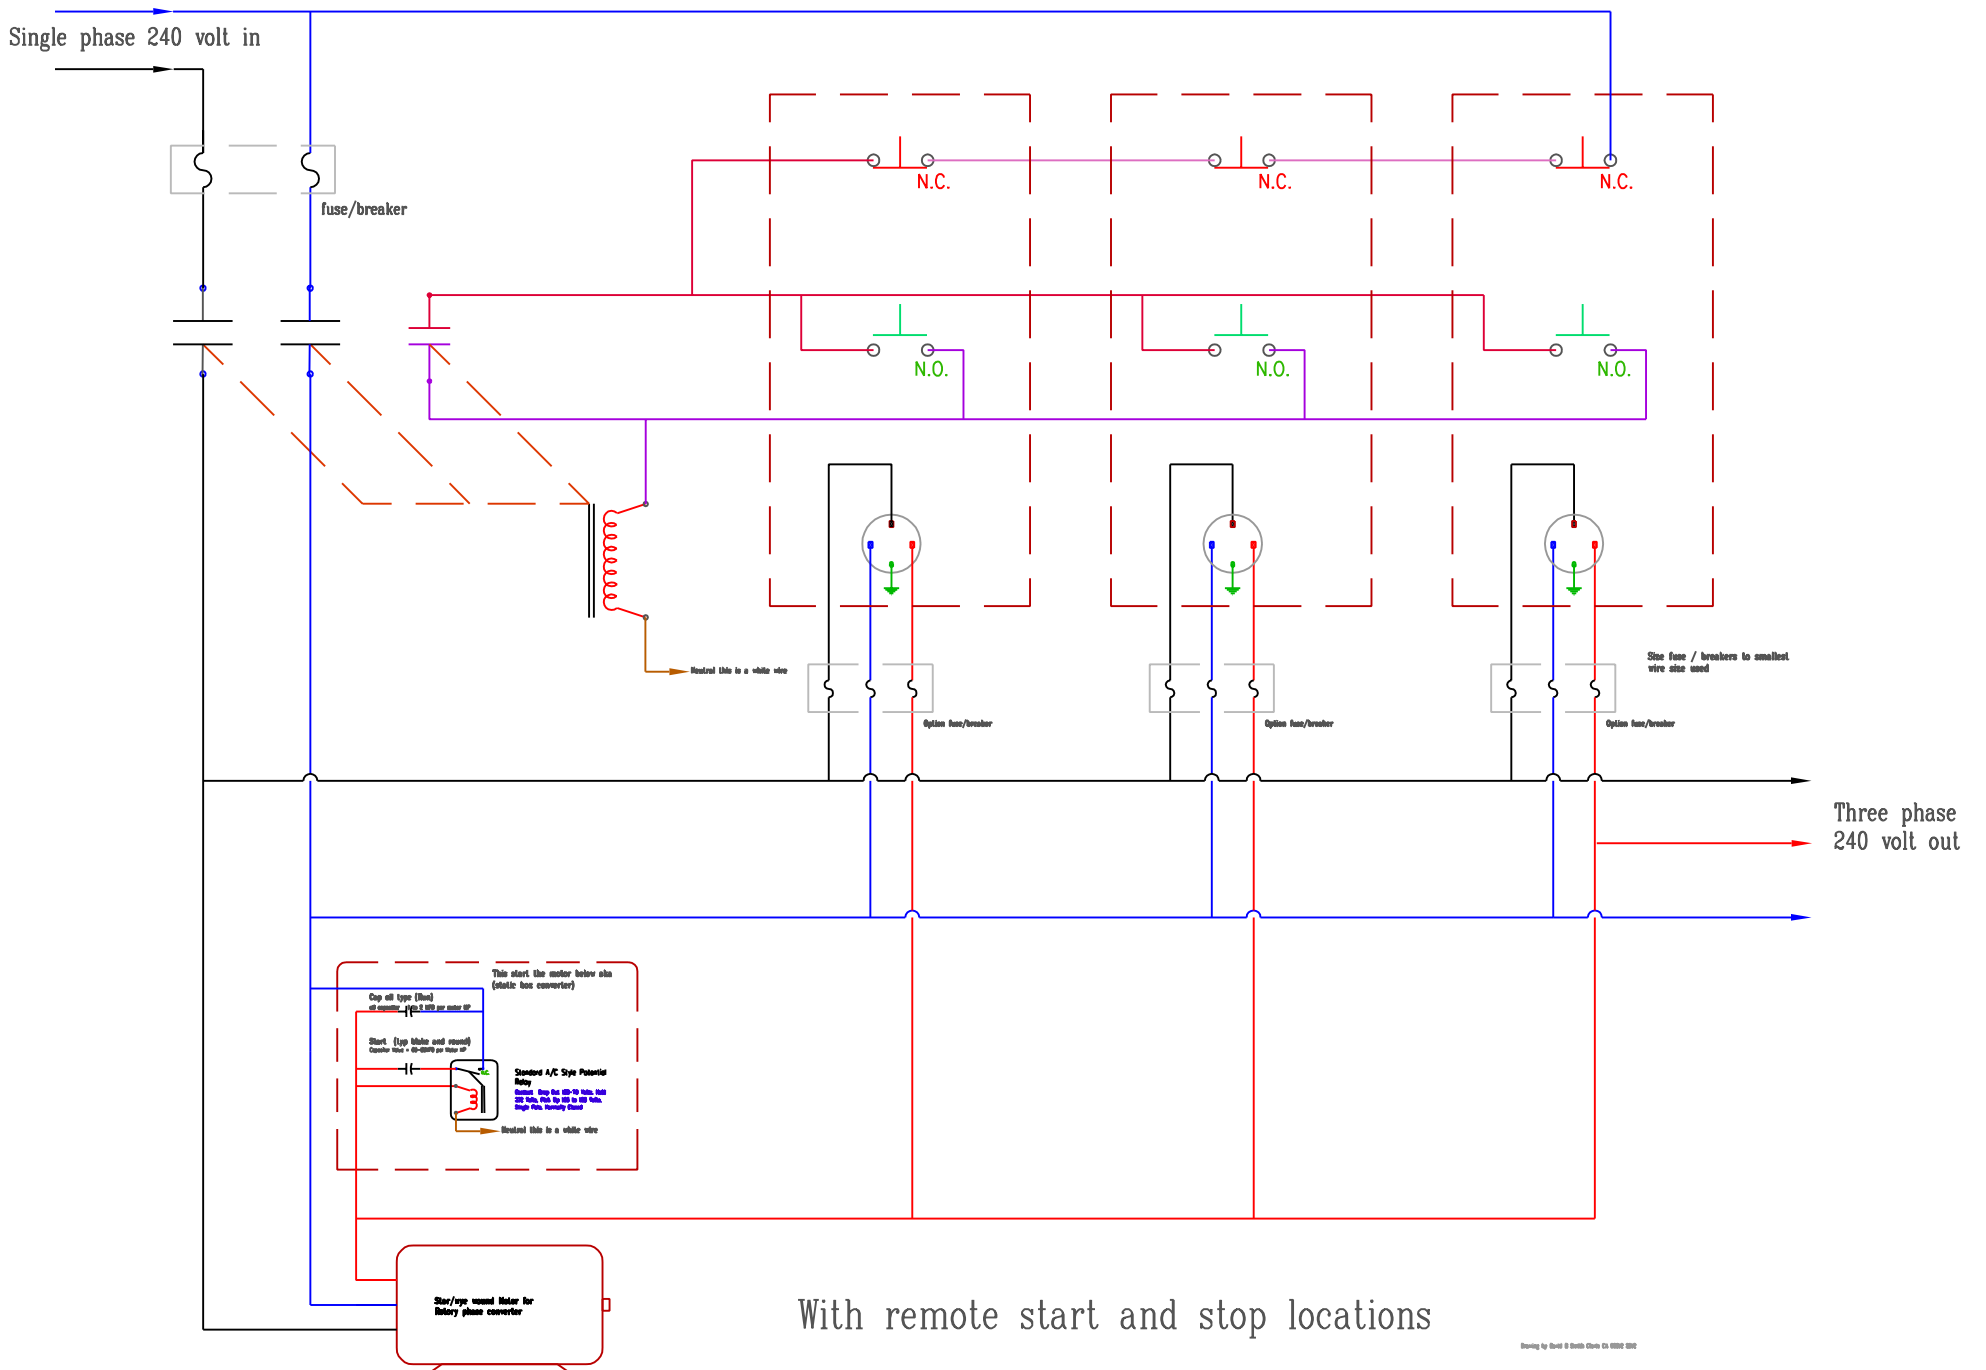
Single phase 240 volt in

fuse/breaker

N.C.

N.C.

N.C.

N.O.

N.O.

N.O.

Neutral this is a white wire

Size fuse / breakers to smallest wire size used

Option fuse/breaker

Option fuse/breaker

Option fuse/breaker

Three phase 240 volt out

This start the motor below aka (static box converter)

Cap oil type (Run)

Start (typ black and round)

Standard A/C Style Potential Relay

Neutral this is a white wire

Star/wye wound Motor for Rotary phase converter

With remote start and stop locations

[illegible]